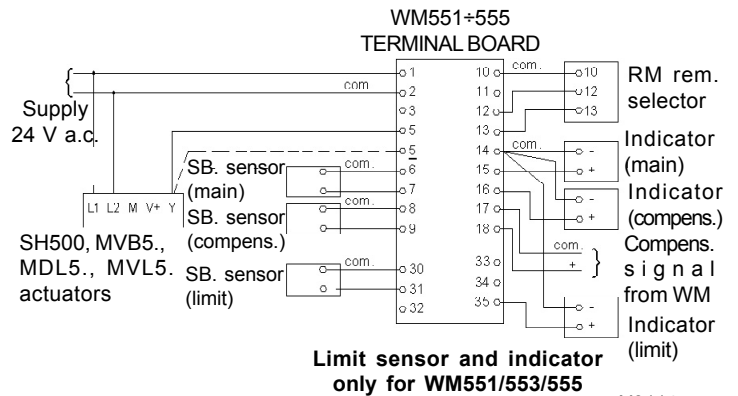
WM551÷555
TERMINAL BOARD

Supply
24 V a.c.

com
com.
1
2
3
5
5
6
7
8
9
30
31
32
10
11
12
13
14
15
16
17
18
33
34
35
com.
com.
com.
com.

L1 L2 M V+ Y

SH500, MVB5., MDL5., MVL5. actuators

SB. sensor (main)
SB. sensor (compens.)
SB. sensor (limit)

10
12
13
RM rem. selector

-
+
Indicator (main)

-
+
Indicator (compens.)

com.
+
Compens. signal from WM

-
+
Indicator (limit)

Limit sensor and indicator only for WM551/553/555